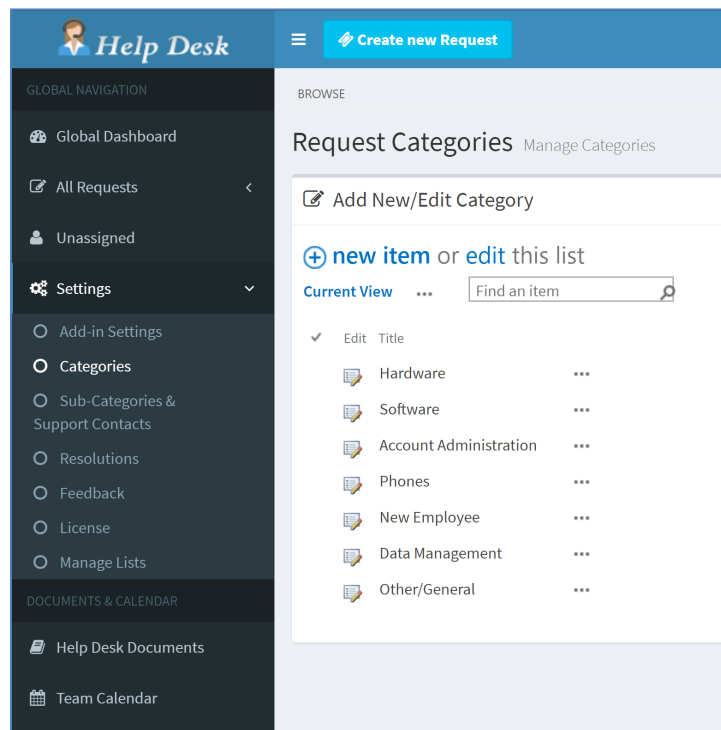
Help Desk

Create new Request

GLOBAL NAVIGATION

Global Dashboard

All Requests

Unassigned

Settings

Add-in Settings

Categories

Sub-Categories & Support Contacts

Resolutions

Feedback

License

Manage Lists

DOCUMENTS & CALENDAR

Help Desk Documents

Team Calendar

BROWSE

Request Categories Manage Categories

Add New/Edit Category

new item or edit this list

Current View ••• Find an item

| ✓ | Edit | Title | |
|---|---|---|---|
| | | Hardware | ••• |
| | | Software | ••• |
| | | Account Administration | ••• |
| | | Phones | ••• |
| | | New Employee | ••• |
| | | Data Management | ••• |
| | | Other/General | ••• |